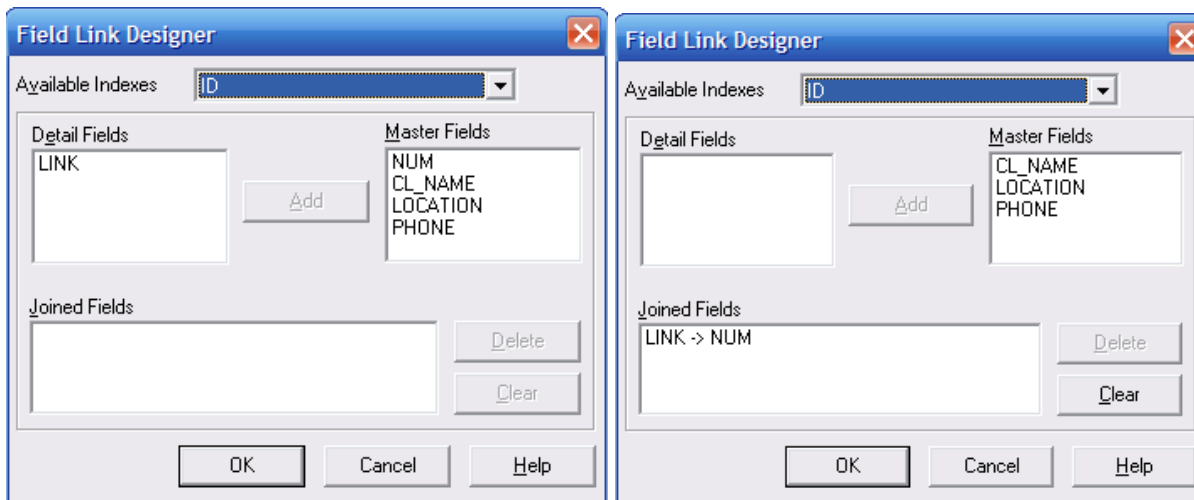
Field Link Designer

Available Indexes ID

Detail Fields
LINK

Add

Master Fields
NUM
CL_NAME
LOCATION
PHONE

Joined Fields

Delete

Clear

OK Cancel Help

Field Link Designer

Available Indexes ID

Detail Fields

Add

Master Fields
CL_NAME
LOCATION
PHONE

Joined Fields
LINK -> NUM

Delete

Clear

OK Cancel Help